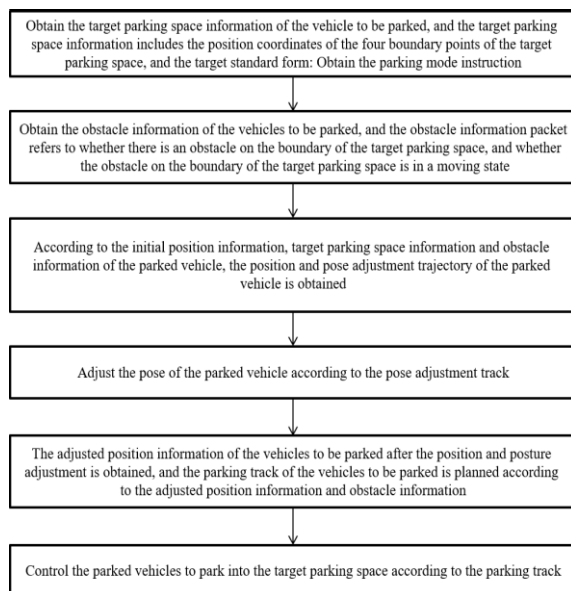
Obtain the target parking space information of the vehicle to be parked, and the target parking space information includes the position coordinates of the four boundary points of the target parking space, and the target standard form: Obtain the parking mode instruction

Obtain the obstacle information of the vehicles to be parked, and the obstacle information packet refers to whether there is an obstacle on the boundary of the target parking space, and whether the obstacle on the boundary of the target parking space is in a moving state

According to the initial position information, target parking space information and obstacle information of the parked vehicle, the position and pose adjustment trajectory of the parked vehicle is obtained

Adjust the pose of the parked vehicle according to the pose adjustment track

The adjusted position information of the vehicles to be parked after the position and posture adjustment is obtained, and the parking track of the vehicles to be parked is planned according to the adjusted position information and obstacle information

Control the parked vehicles to park into the target parking space according to the parking track